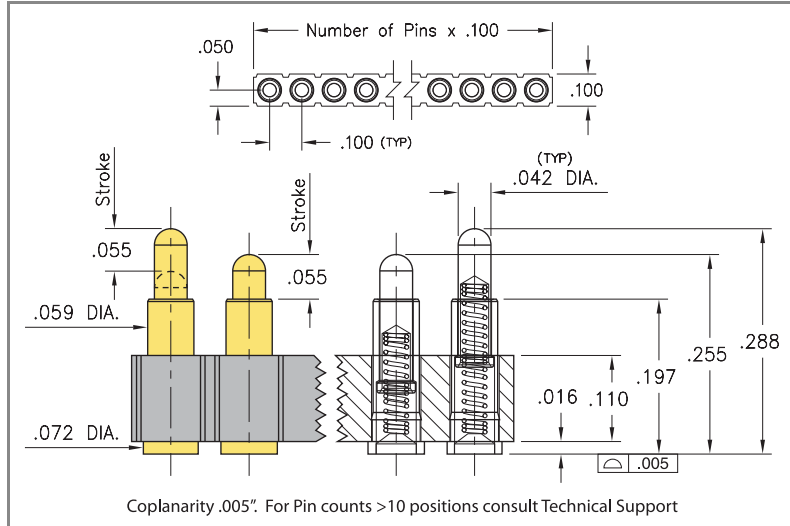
Number of Pins x .100

.050

.100

.100 (TYP)

Stroke

Stroke

(TYP)
.042 DIA.

.055

.055

.059 DIA.

.288

.255

.197

.016

.110

.072 DIA.

.005

Coplanarity .005". For Pin counts >10 positions consult Technical Support